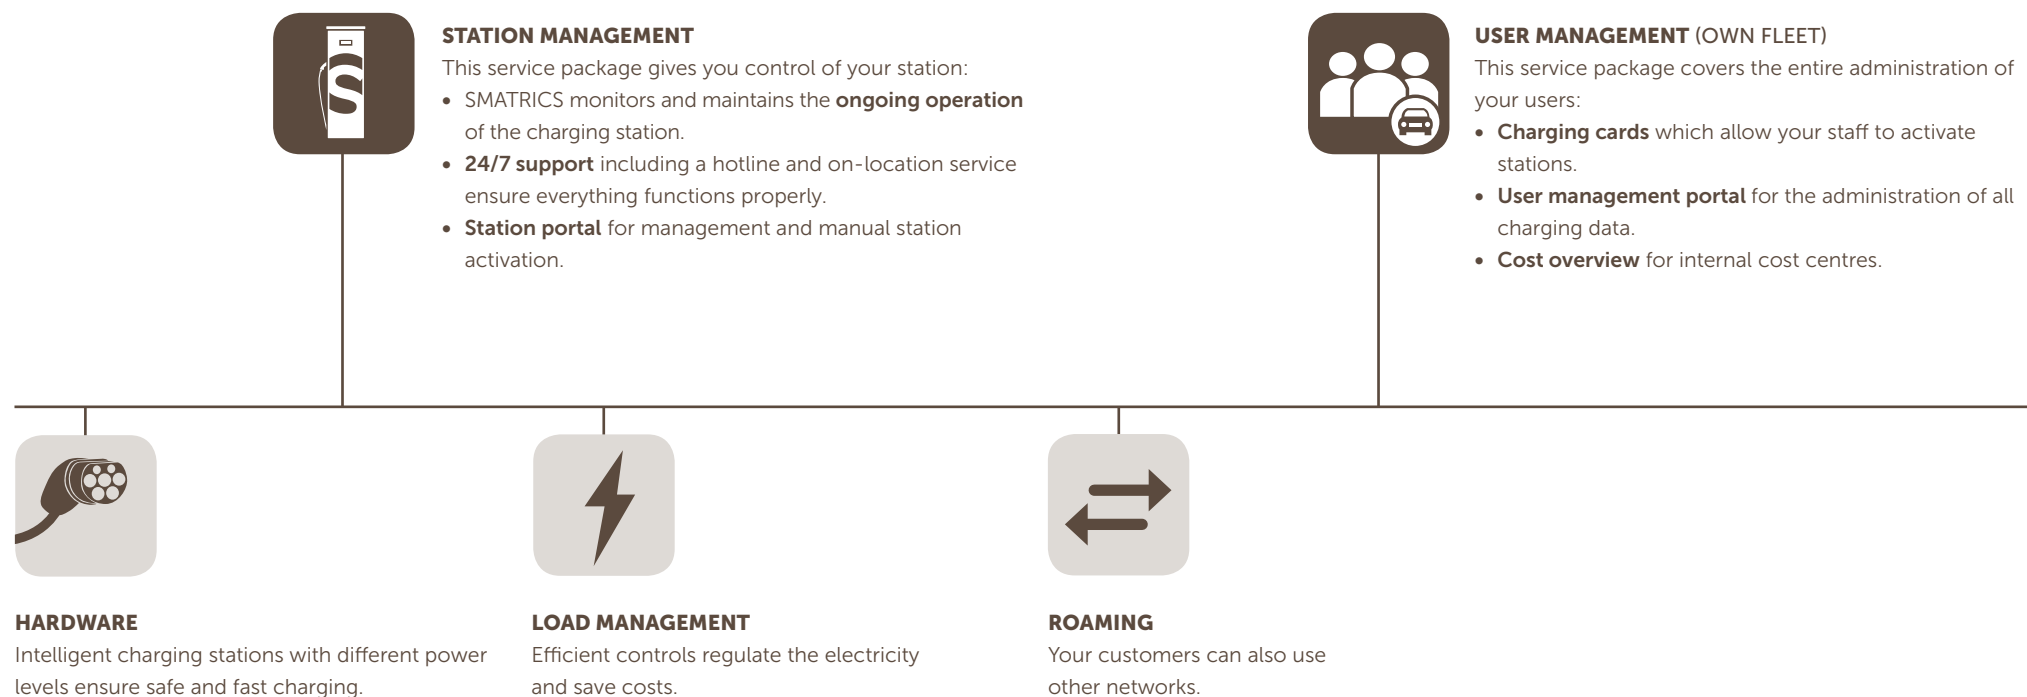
STATION MANAGEMENT
This service package gives you control of your station:
• SMATRICS monitors and maintains the ongoing operation of the charging station.
• 24/7 support including a hotline and on-location service ensure everything functions properly.
• Station portal for management and manual station activation.

USER MANAGEMENT (OWN FLEET)
This service package covers the entire administration of your users:
• Charging cards which allow your staff to activate stations.
• User management portal for the administration of all charging data.
• Cost overview for internal cost centres.

HARDWARE
Intelligent charging stations with different power levels ensure safe and fast charging.

LOAD MANAGEMENT
Efficient controls regulate the electricity and save costs.

ROAMING
Your customers can also use other networks.